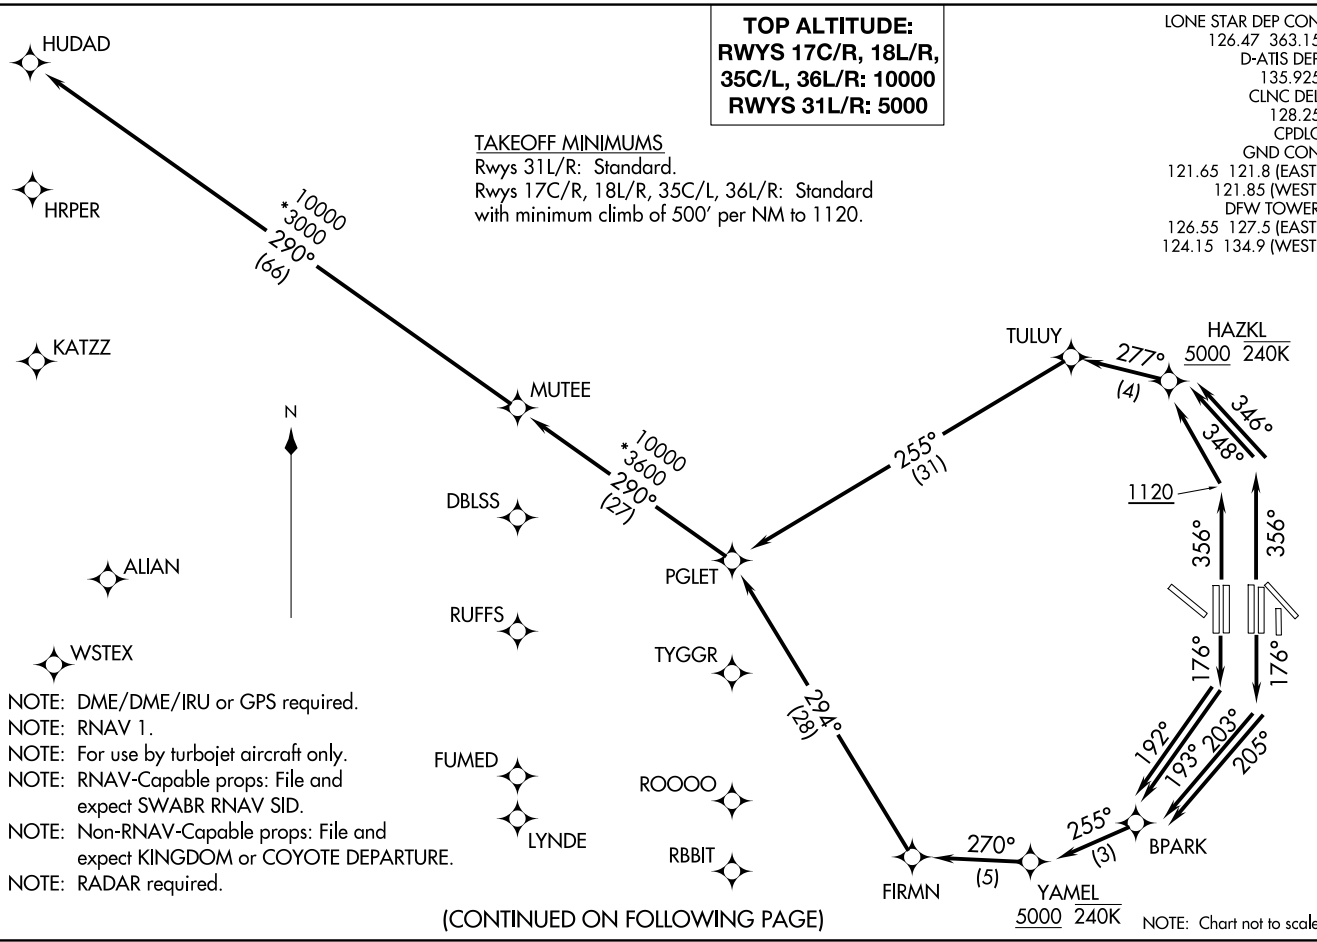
TOP ALTITUDE:
RWYS 17C/R, 18L/R, 35C/L, 36L/R: 10000
RWYS 31L/R: 5000

LONE STAR DEP CON
126.47 363.15
D-ATIS DEP
135.925
CLNC DEL
128.25
CPDLC
GND CON
121.65 121.8 (EAST)
121.85 (WEST)
DFW TOWER
126.55 127.5 (EAST)
124.15 134.9 (WEST)

TAKEOFF MINIMUMS
Rwys 31L/R: Standard.
Rwys 17C/R, 18L/R, 35C/L, 36L/R: Standard with minimum climb of 500′ per NM to 1120.

HUDAD
HRPER
KATZZ
ALIAN
WSTEX
N

10000
*3000
290°
(66)

MUTEE

10000
*3600
290°
(27)

DBLSS
RUFFS
PGLET
TYGGR
FUMED
LYNDE
ROOOO
RBBIT

255°
(31)

TULUY
277°
(4)
HAZKL
5000 240K
346°
348°
1120
356°
356°
176°
176°
192°
193°
203°
205°
BPARK
255°
(3)
YAMEL
5000 240K
270°
(5)
FIRMN
294°
(28)

NOTE: DME/DME/IRU or GPS required.
NOTE: RNAV 1.
NOTE: For use by turbojet aircraft only.
NOTE: RNAV-Capable props: File and expect SWABR RNAV SID.
NOTE: Non-RNAV-Capable props: File and expect KINGDOM or COYOTE DEPARTURE.
NOTE: RADAR required.

(CONTINUED ON FOLLOWING PAGE)

NOTE: Chart not to scale